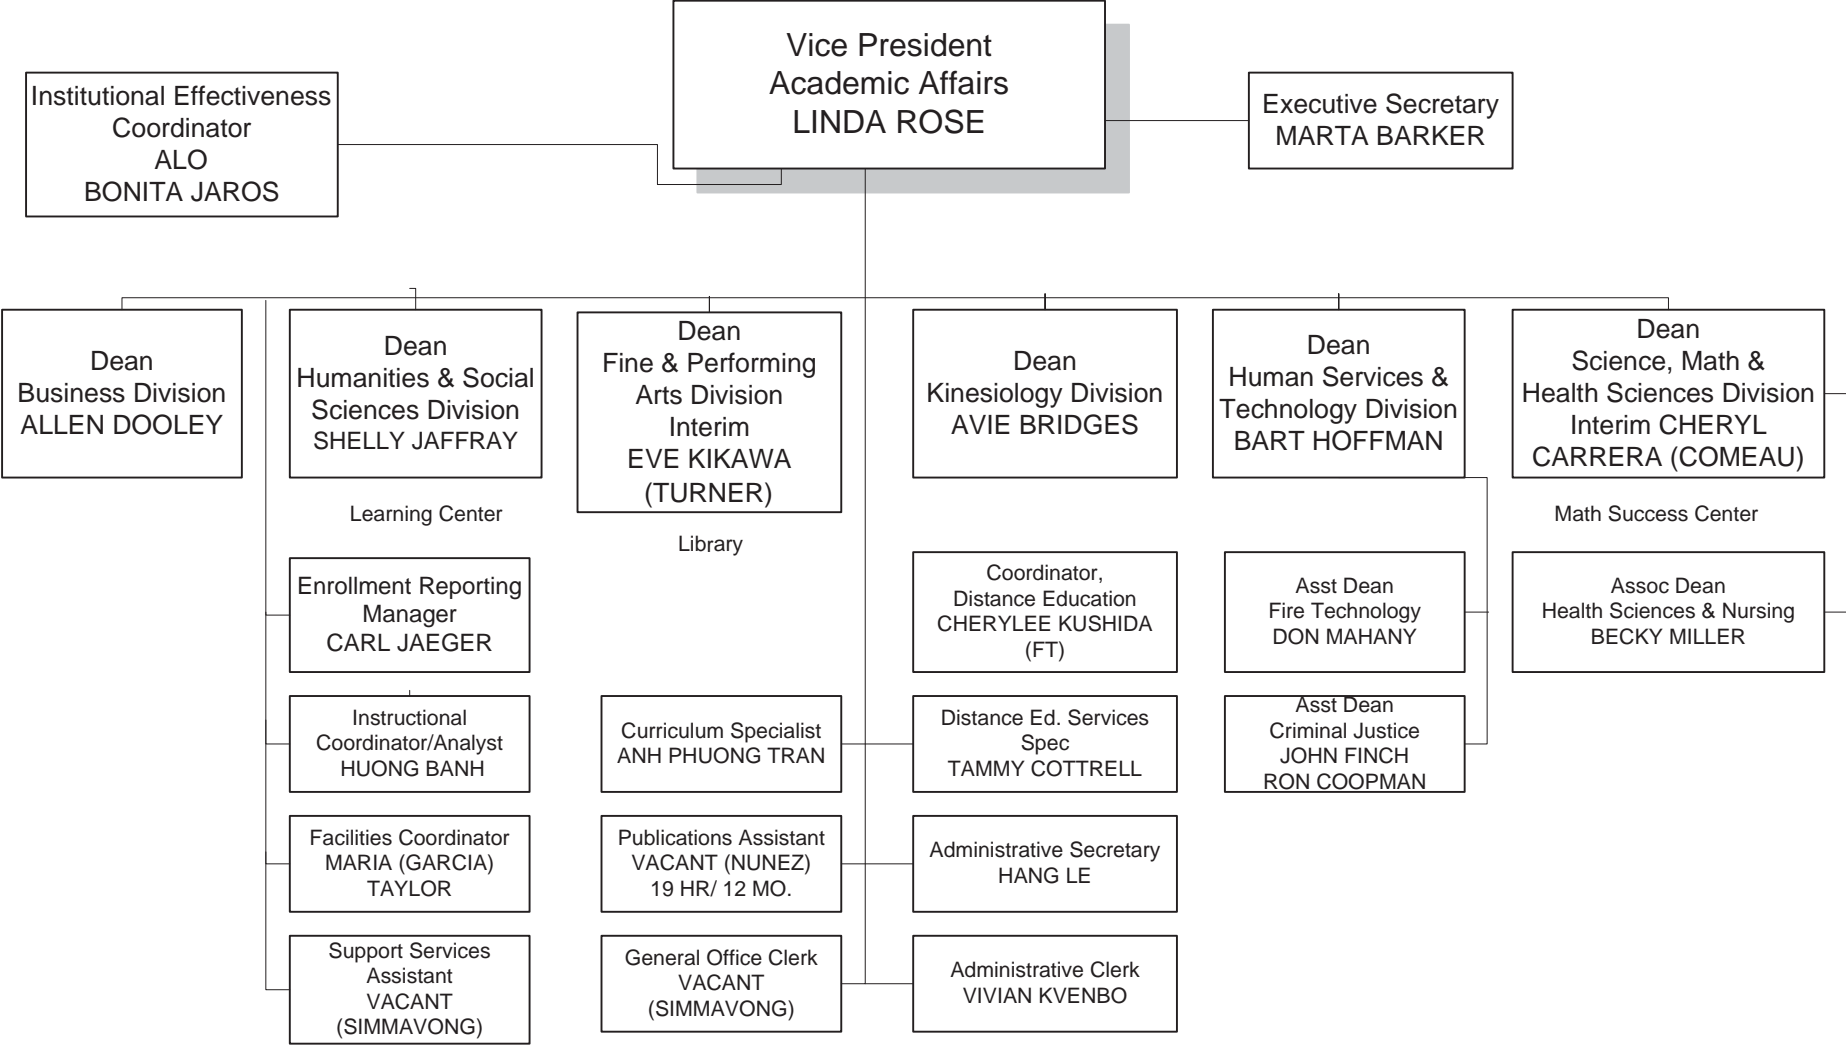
Vice President
Academic Affairs
LINDA ROSE

Institutional Effectiveness
Coordinator
ALO
BONITA JAROS

Executive Secretary
MARTA BARKER

Dean
Business Division
ALLEN DOOLEY

Dean
Humanities & Social
Sciences Division
SHELLY JAFFRAY

Dean
Fine & Performing
Arts Division
Interim
EVE KIKAWA
(TURNER)

Dean
Kinesiology Division
AVIE BRIDGES

Dean
Human Services &
Technology Division
BART HOFFMAN

Dean
Science, Math &
Health Sciences Division
Interim CHERYL
CARRERA (COMEAU)

Learning Center

Library

Math Success Center

Enrollment Reporting
Manager
CARL JAEGER

Coordinator,
Distance Education
CHERYLEE KUSHIDA
(FT)

Asst Dean
Fire Technology
DON MAHANY

Assoc Dean
Health Sciences & Nursing
BECKY MILLER

Instructional
Coordinator/Analyst
HUONG BANH

Curriculum Specialist
ANH PHUONG TRAN

Distance Ed. Services
Spec
TAMMY COTTRELL

Asst Dean
Criminal Justice
JOHN FINCH
RON COOPMAN

Facilities Coordinator
MARIA (GARCIA)
TAYLOR

Publications Assistant
VACANT (NUNEZ)
19 HR/ 12 MO.

Administrative Secretary
HANG LE

Support Services
Assistant
VACANT
(SIMMAVONG)

General Office Clerk
VACANT
(SIMMAVONG)

Administrative Clerk
VIVIAN KVENBO